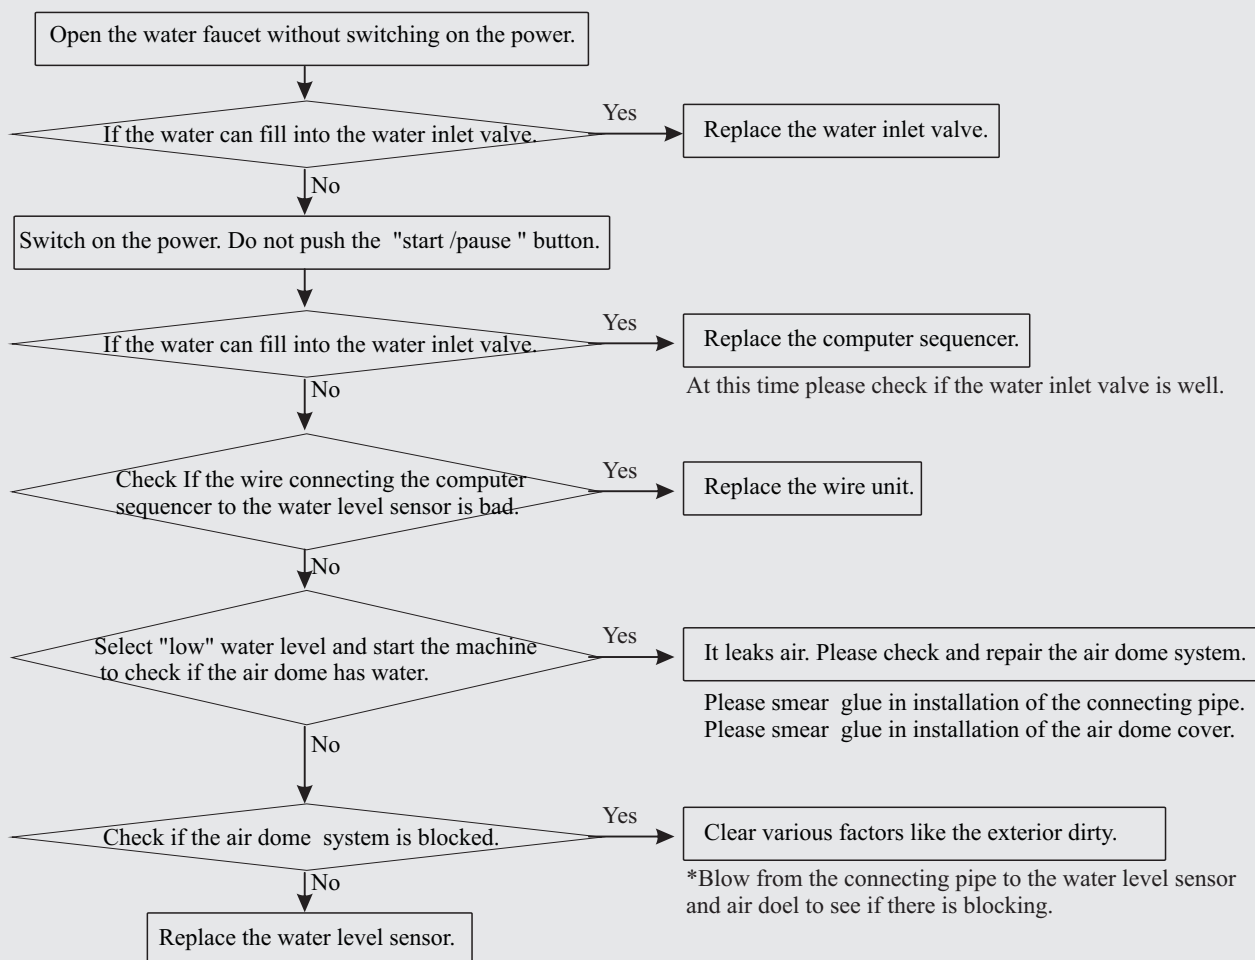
Open the water faucet without switching on the power.

If the water can fill into the water inlet valve.

Yes

Replace the water inlet valve.

No

Switch on the power. Do not push the "start /pause " button.

If the water can fill into the water inlet valve.

Yes

Replace the computer sequencer.

At this time please check if the water inlet valve is well.

No

Check If the wire connecting the computer sequencer to the water level sensor is bad.

Yes

Replace the wire unit.

No

Select "low" water level and start the machine to check if the air dome has water.

Yes

It leaks air. Please check and repair the air dome system.

Please smear glue in installation of the connecting pipe.
Please smear glue in installation of the air dome cover.

No

Check if the air dome system is blocked.

Yes

Clear various factors like the exterior dirty.

*Blow from the connecting pipe to the water level sensor and air doel to see if there is blocking.

No

Replace the water level sensor.